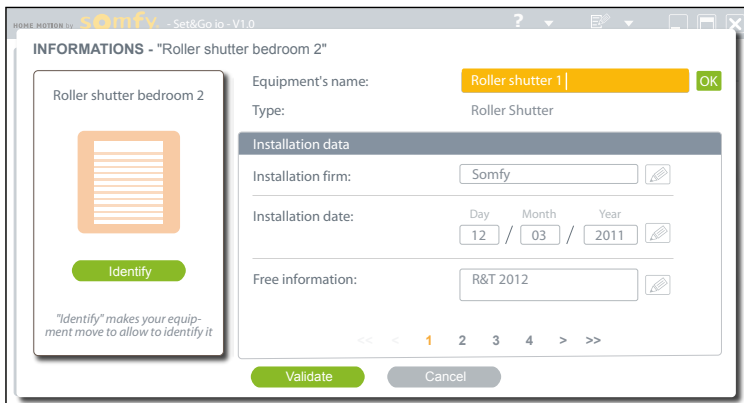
HOME MOTION by somfy - Set&Go io - V1.0

?

INFORMATIONS - "Roller shutter bedroom 2"

Roller shutter bedroom 2

Identify

"Identify" makes your equipment move to allow to identify it

Equipment's name: Roller shutter 1 OK

Type: Roller Shutter

Installation data

Installation firm: Somfy

Installation date: Day 12 / Month 03 / Year 2011

Free information: R&T 2012

<< < 1 2 3 4 > >>

Validate

Cancel